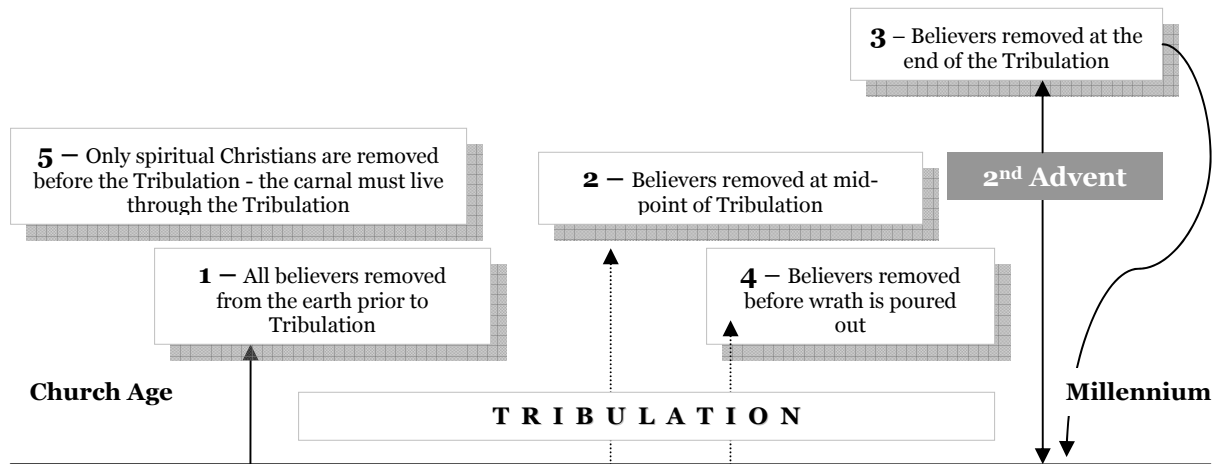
**3** – Believers removed at the end of the Tribulation

**5** – Only spiritual Christians are removed before the Tribulation - the carnal must live through the Tribulation

**2** – Believers removed at mid-point of Tribulation

**2nd Advent**

**1** – All believers removed from the earth prior to Tribulation

**4** – Believers removed before wrath is poured out

**Church Age**

**T R I B U L A T I O N**

**Millennium**